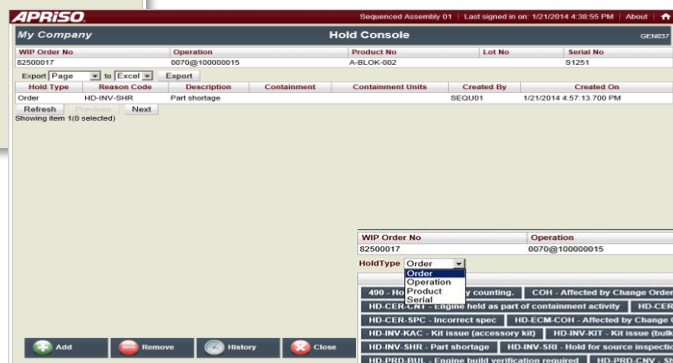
APRISO | Sequenced Assembly 01 | Last signed in on: 1/21/2014 4:38:55 PM | About |

My Company

Hold Console

GEN037

| WIP Order No | Operation | Product No | Lot No | Serial No |
|---|---|---|---|---|
| 82500017 | 0070@100000015 | A-BLOK-002 | | S1251 |

Export Page to Excel Export

| Hold Type | Reason Code | Description | Containment | Containment Units | Created By | Created On |
|---|---|---|---|---|---|---|
| Order | HD-INV-SHR | Part shortage | | | SEQU01 | 1/21/2014 4:57:13.700 PM |

Refresh Previous Next

Showing item 1(0 selected)

| WIP Order No | Operation |
|---|---|
| 82500017 | 0070@100000015 |

HoldType Order

Order
Operation
Product
Serial

490 - Ho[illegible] counting.

COH - Affected by Change Order

HD-CER-CNT - Engine held as part of containment activity

HD-CER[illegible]

HD-CER-SPC - Incorrect spec

HD-ECM-COH - Affected by Change O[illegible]

HD-INV-KAC - Kit issue (accessory kit)

HD-INV-KIT - Kit issue (bulk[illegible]

HD-INV-SHR - Part shortage

HD-INV-SRI - Hold for source inspecti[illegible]

HD-PRD-BUL - Engine build verification required

HD-PRD-CNV - Sh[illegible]

Add

Remove

History

Close